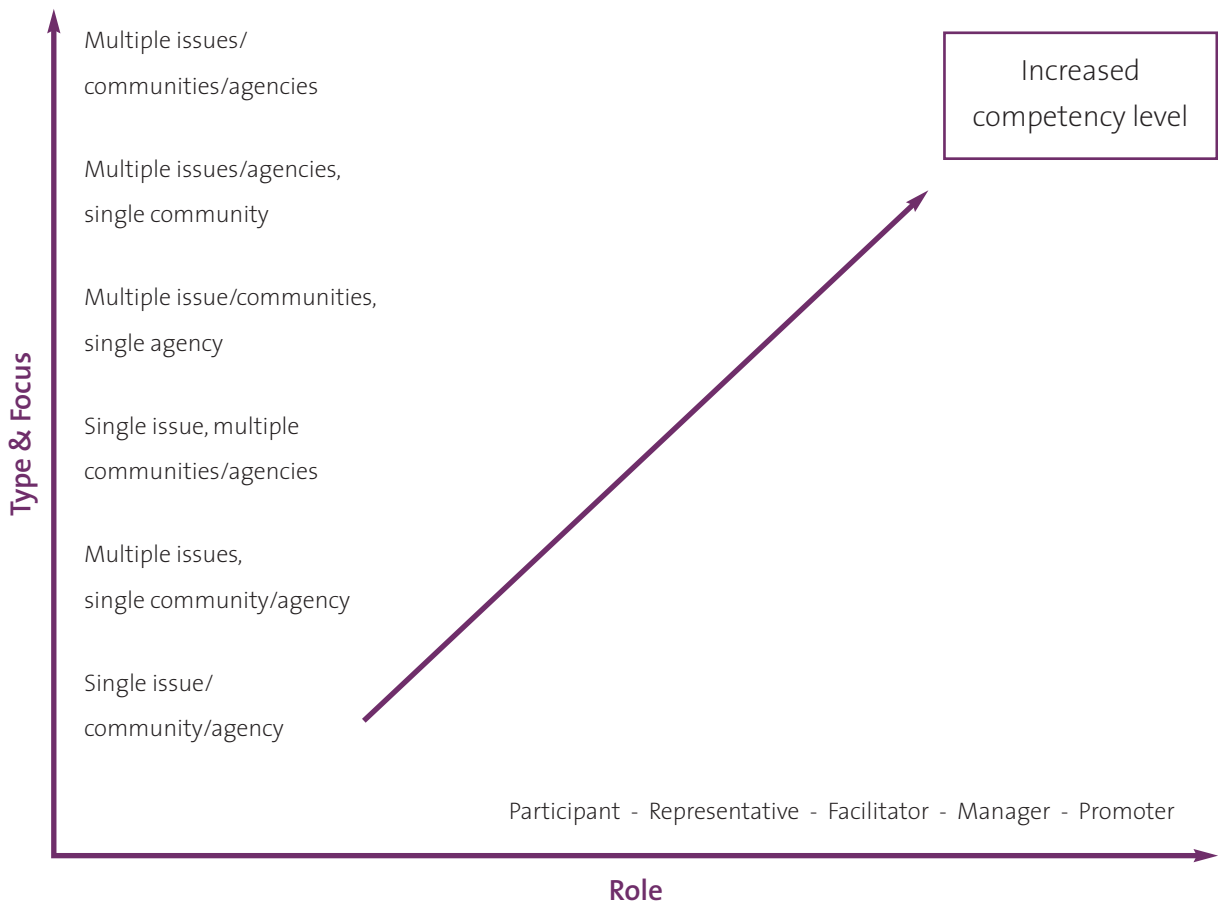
Type & Focus

Multiple issues/
communities/agencies

Multiple issues/agencies,
single community

Multiple issue/communities,
single agency

Single issue, multiple
communities/agencies

Multiple issues,
single community/agency

Single issue/
community/agency

Increased competency level

Participant - Representative - Facilitator - Manager - Promoter

Role